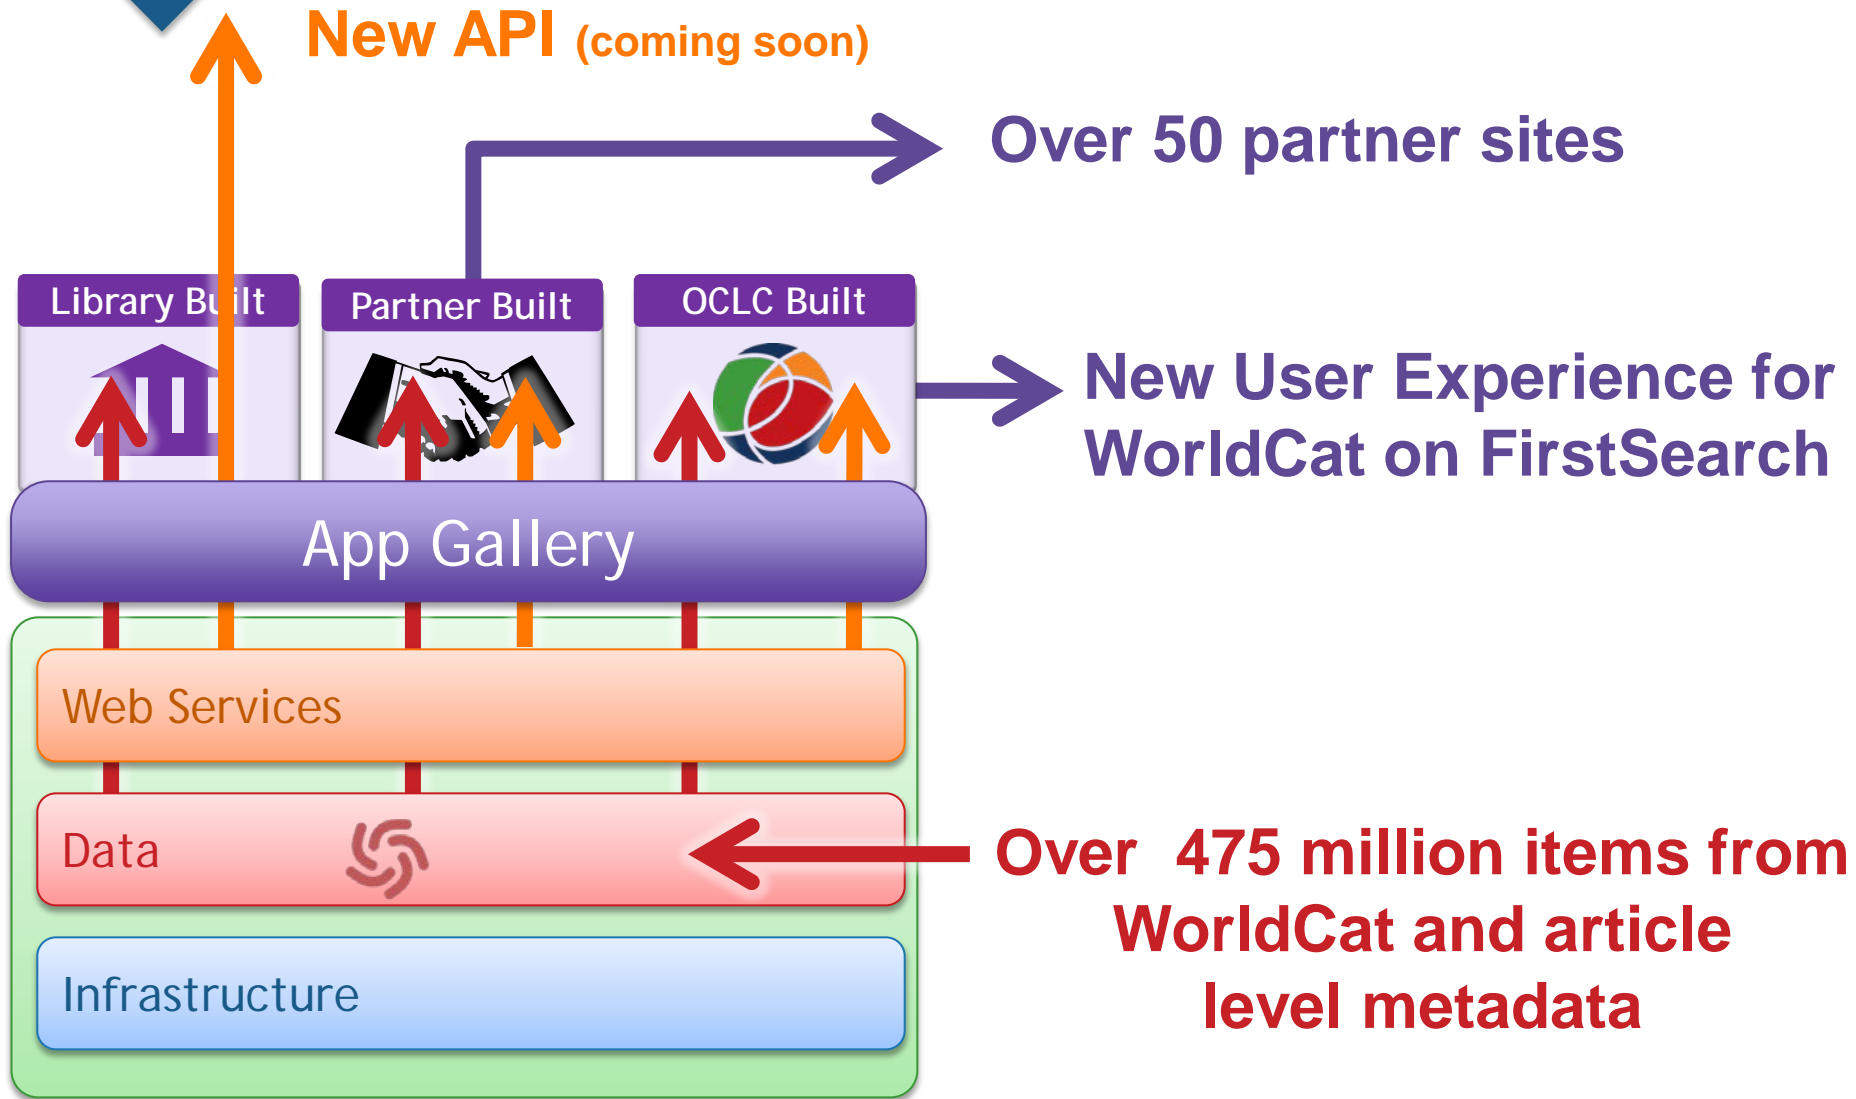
New API (coming soon)

Over 50 partner sites

Library Built

Partner Built

OCLC Built

New User Experience for WorldCat on FirstSearch

App Gallery

Web Services

Data

Infrastructure

Over 475 million items from WorldCat and article level metadata